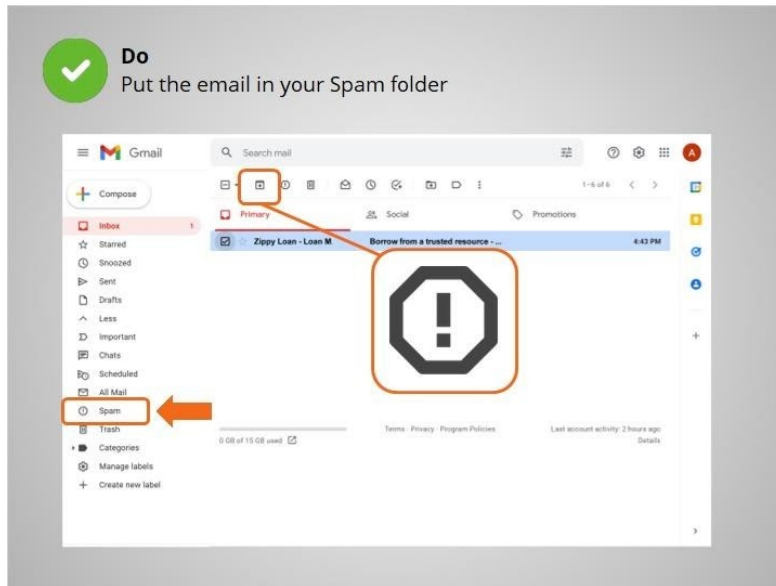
Do
Put the email in your Spam folder

Gmail

Search mail

Compose

Inbox 1
Starred
Snoozed
Sent
Drafts
Less
Important
Chats
Scheduled
All Mail
Spam
Trash
Categories
Manage labels
Create new label

1–6 of 6

Primary
Social
Promotions

Zippy Loan - Loan M.
Borrow from a trusted resource - ...
4:43 PM

0 GB of 15 GB used

Terms · Privacy · Program Policies

Last account activity: 2 hours ago
Details